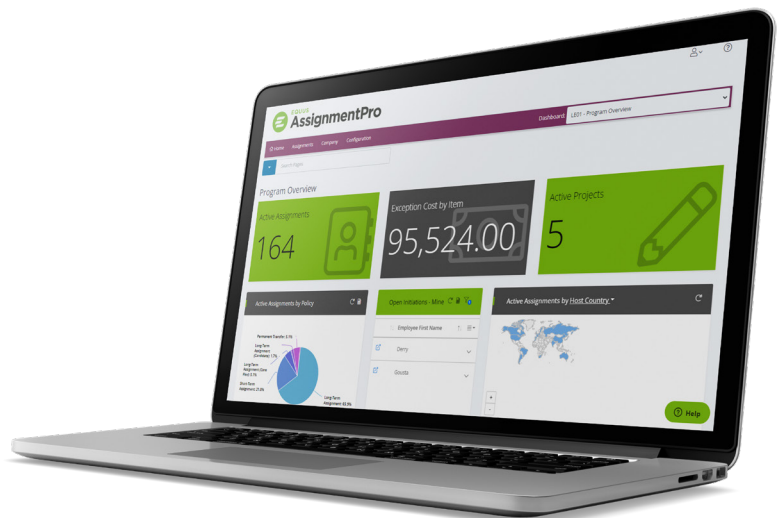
EQUUS AssignmentPro

Dashboard: LE01 - Program Overview

Home Assignments Company Configuration

Search Pages

Program Overview

Active Assignments
164

Exception Cost by Item
95,524.00

Active Projects
5

Active Assignments by Policy

Permanent Transfer: 0.1%
Long Term Assignment (Unitless): 5.8%
Long Term Assignment (Unit Plus): 5.7%
Short Term Assignment: 25.0%
Long Term Assignment: 62.9%

Open Initiations - Mine

Employee First Name

Derry

Gloudia

Active Assignments by Host Country

+
-

Help